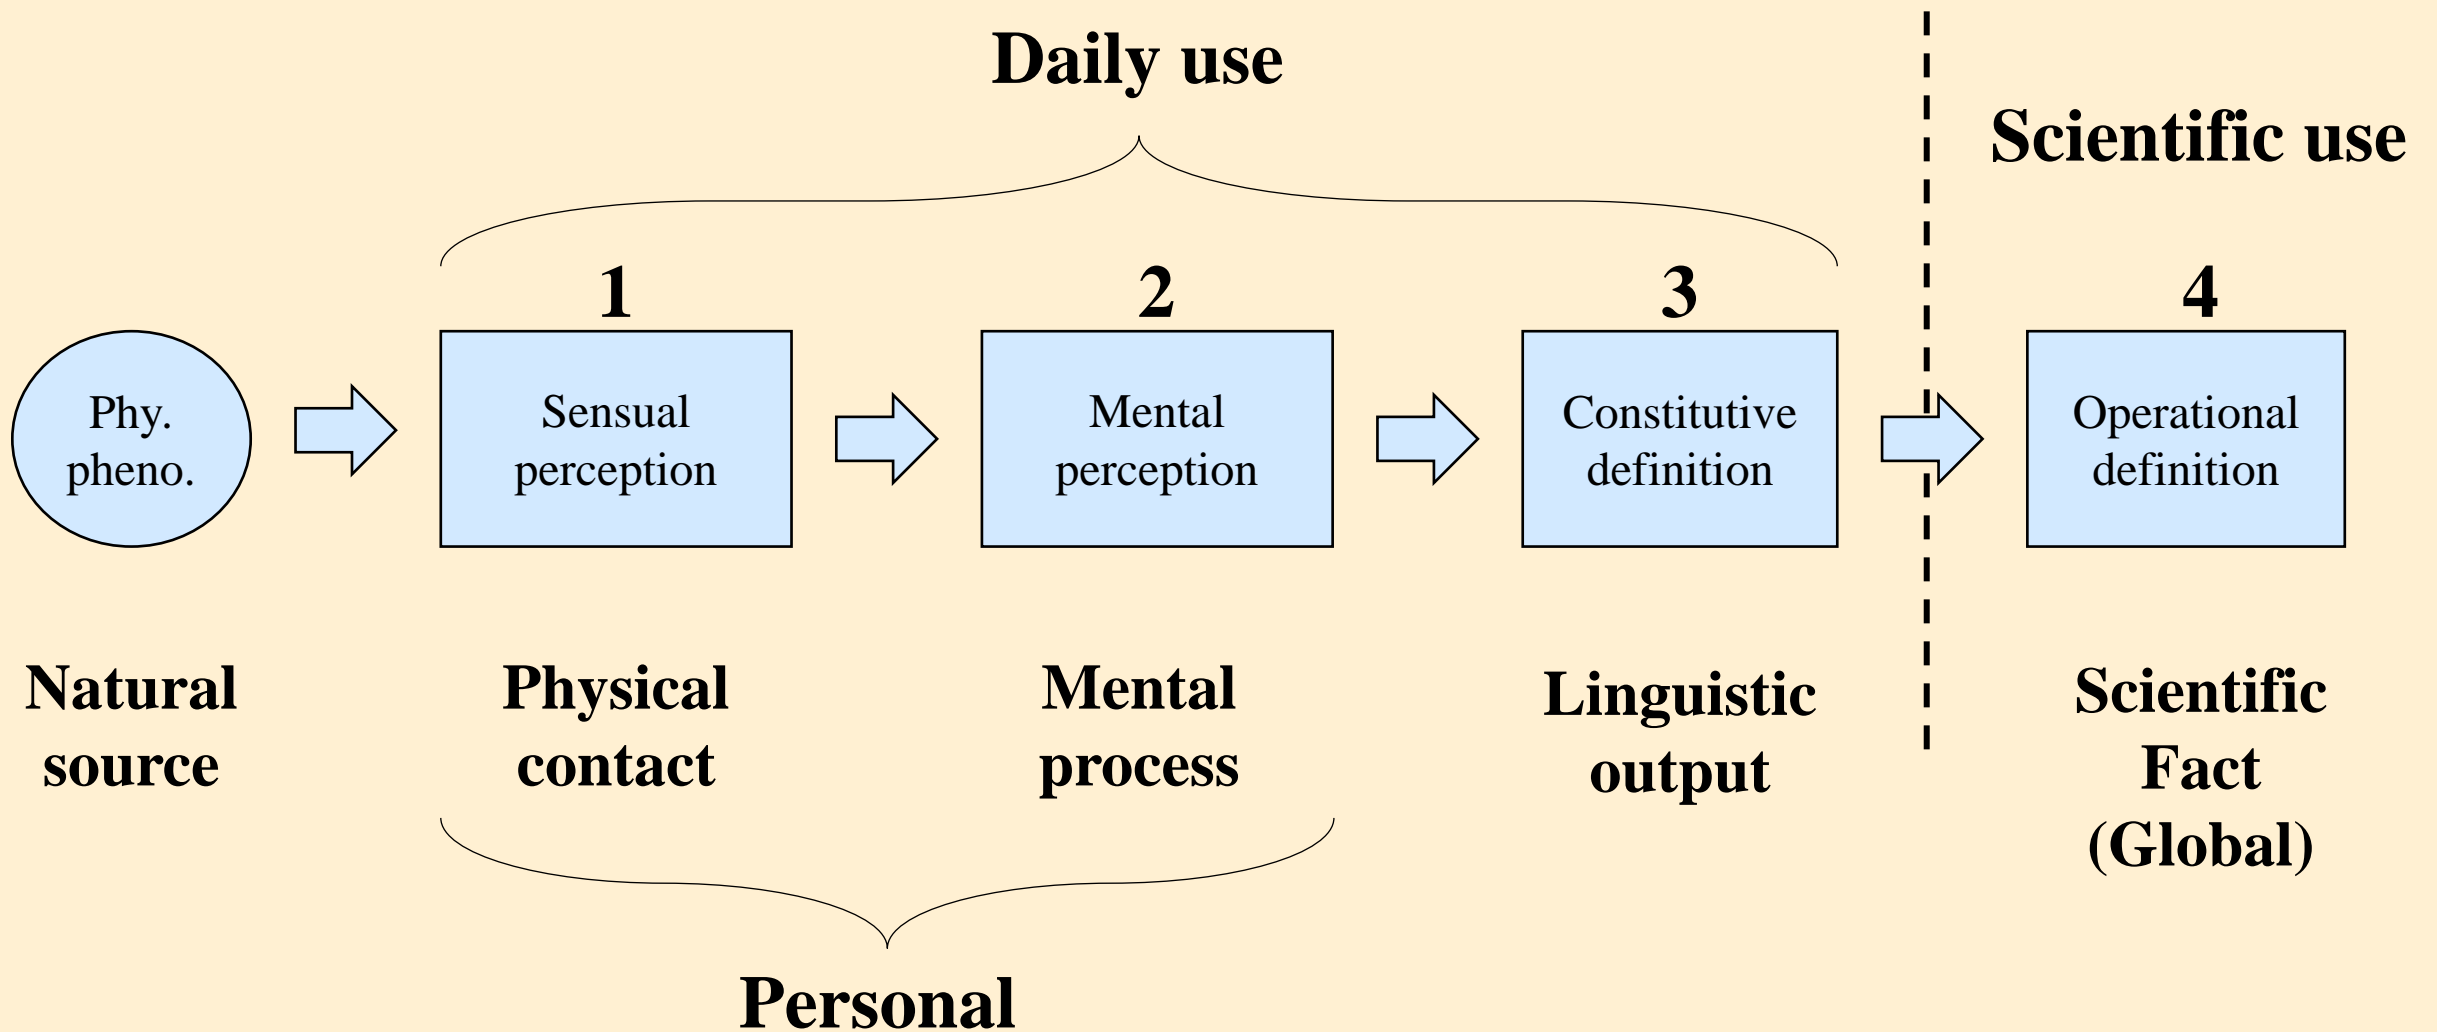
Daily use

Scientific use

1
2
3
4

Phy. pheno.

Sensual perception

Mental perception

Constitutive definition

Operational definition

Natural source

Physical contact

Mental process

Linguistic output

Scientific Fact (Global)

Personal